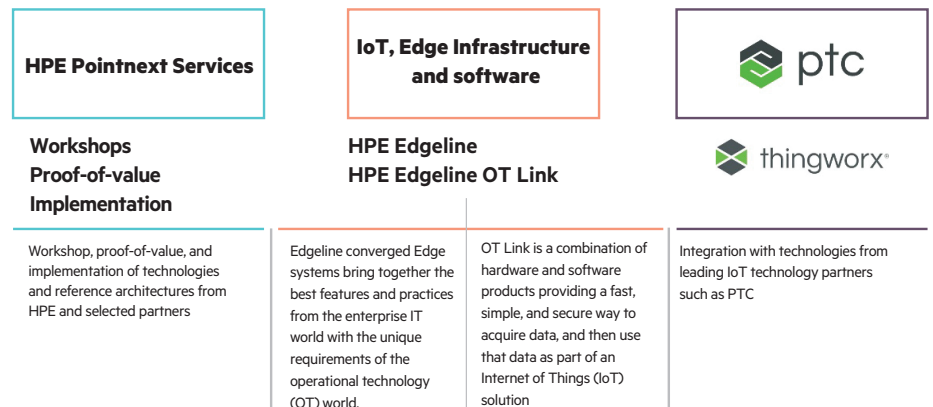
HPE Pointnext Services

IoT, Edge Infrastructure and software

ptc

Workshops
Proof-of-value
Implementation

HPE Edgeline
HPE Edgeline OT Link

thingworx®

Workshop, proof-of-value, and implementation of technologies and reference architectures from HPE and selected partners

Edgeline converged Edge systems bring together the best features and practices from the enterprise IT world with the unique requirements of the operational technology (OT) world.

OT Link is a combination of hardware and software products providing a fast, simple, and secure way to acquire data, and then use that data as part of an Internet of Things (IoT) solution

Integration with technologies from leading IoT technology partners such as PTC